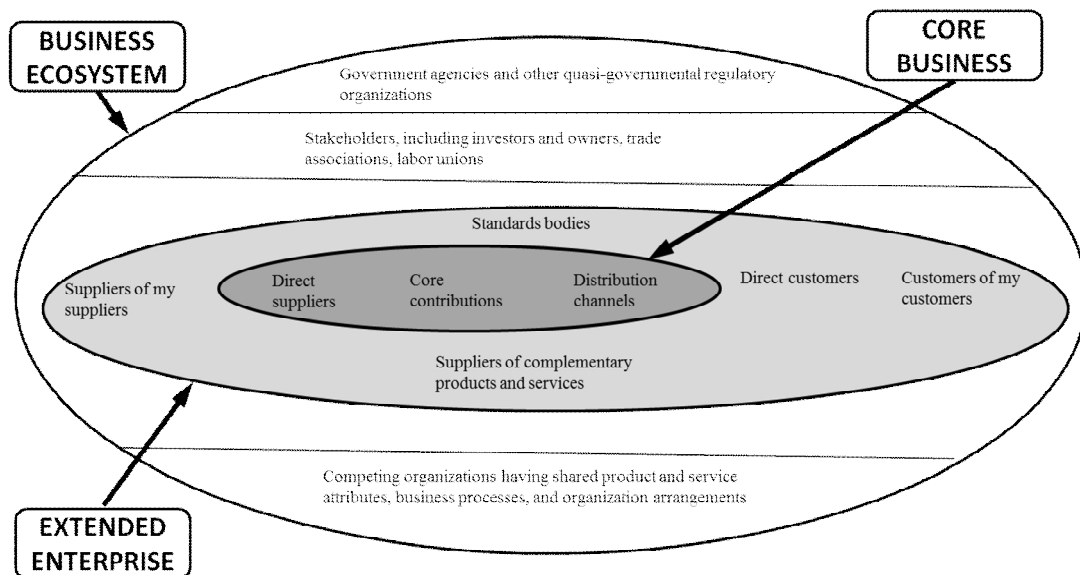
BUSINESS ECOSYSTEM

CORE BUSINESS

Government agencies and other quasi-governmental regulatory organizations

Stakeholders, including investors and owners, trade associations, labor unions

Standards bodies

Suppliers of my suppliers

Direct suppliers

Core contributions

Distribution channels

Direct customers

Customers of my customers

Suppliers of complementary products and services

Competing organizations having shared product and service attributes, business processes, and organization arrangements

EXTENDED ENTERPRISE